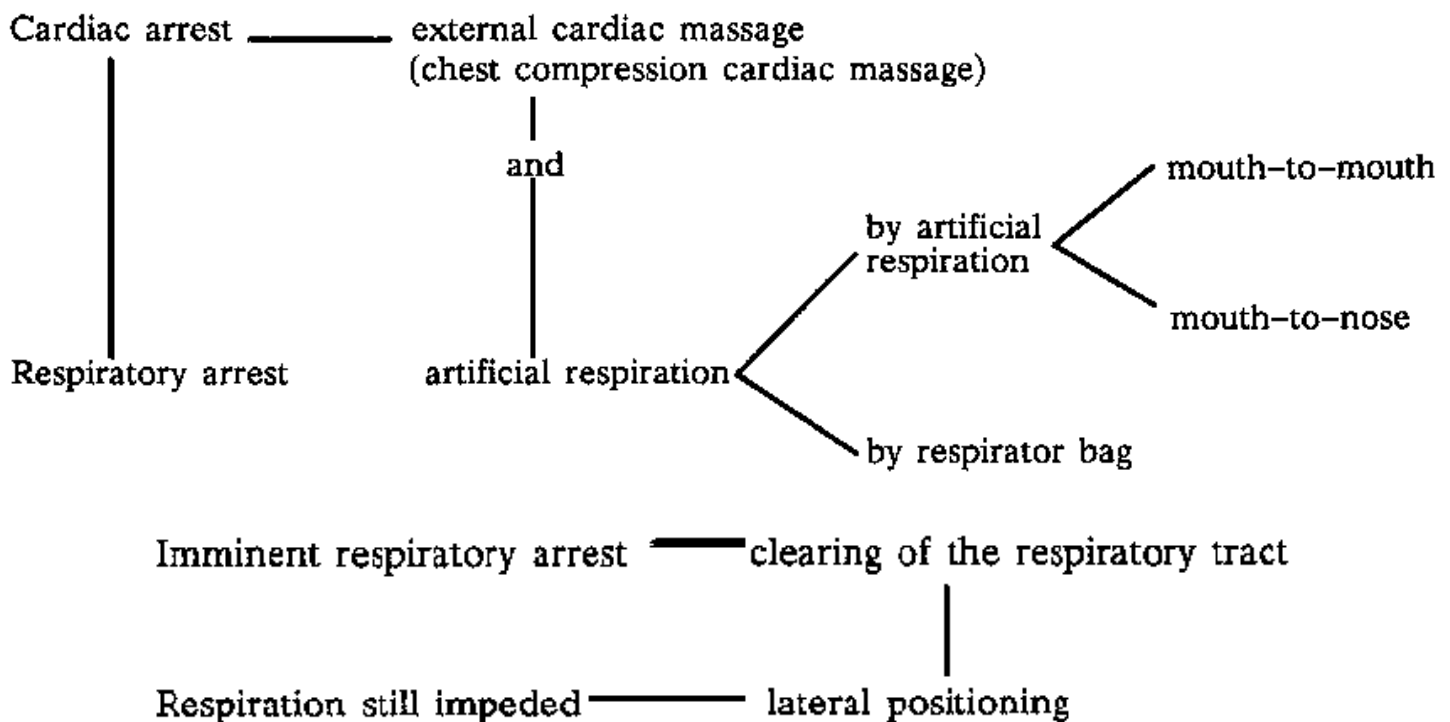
Cardiac arrest — external cardiac massage (chest compression cardiac massage)

and

by artificial respiration

mouth–to–mouth

mouth–to–nose

Respiratory arrest

artificial respiration

by respirator bag

Imminent respiratory arrest — clearing of the respiratory tract

Respiration still impeded — lateral positioning